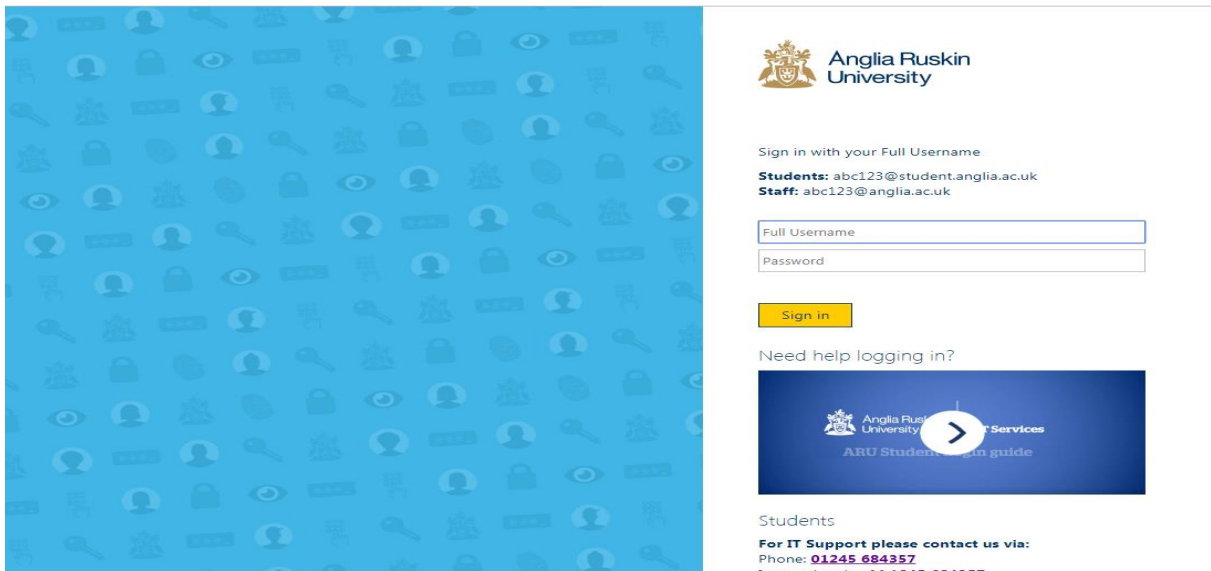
Anglia Ruskin University

Sign in with your Full Username

**Students:** abc123@student.anglia.ac.uk
**Staff:** abc123@anglia.ac.uk

Full Username

Password

Sign in

Need help logging in?

Anglia Rus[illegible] University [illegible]T Services

ARU Student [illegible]gin guide

Students

**For IT Support please contact us via:**
Phone: 01245 684357
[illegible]